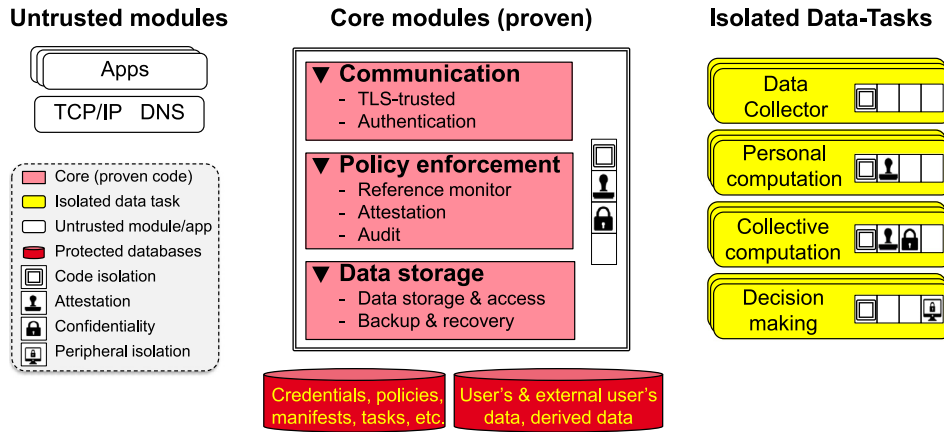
Untrusted modules

Apps

TCP/IP DNS

Core (proven code)
Isolated data task
Untrusted module/app
Protected databases
Code isolation
Attestation
Confidentiality
Peripheral isolation

Core modules (proven)

▼ Communication
- TLS-trusted
- Authentication

▼ Policy enforcement
- Reference monitor
- Attestation
- Audit

▼ Data storage
- Data storage & access
- Backup & recovery

Credentials, policies, manifests, tasks, etc.

User's & external user's data, derived data

Isolated Data-Tasks

Data Collector

Personal computation

Collective computation

Decision making